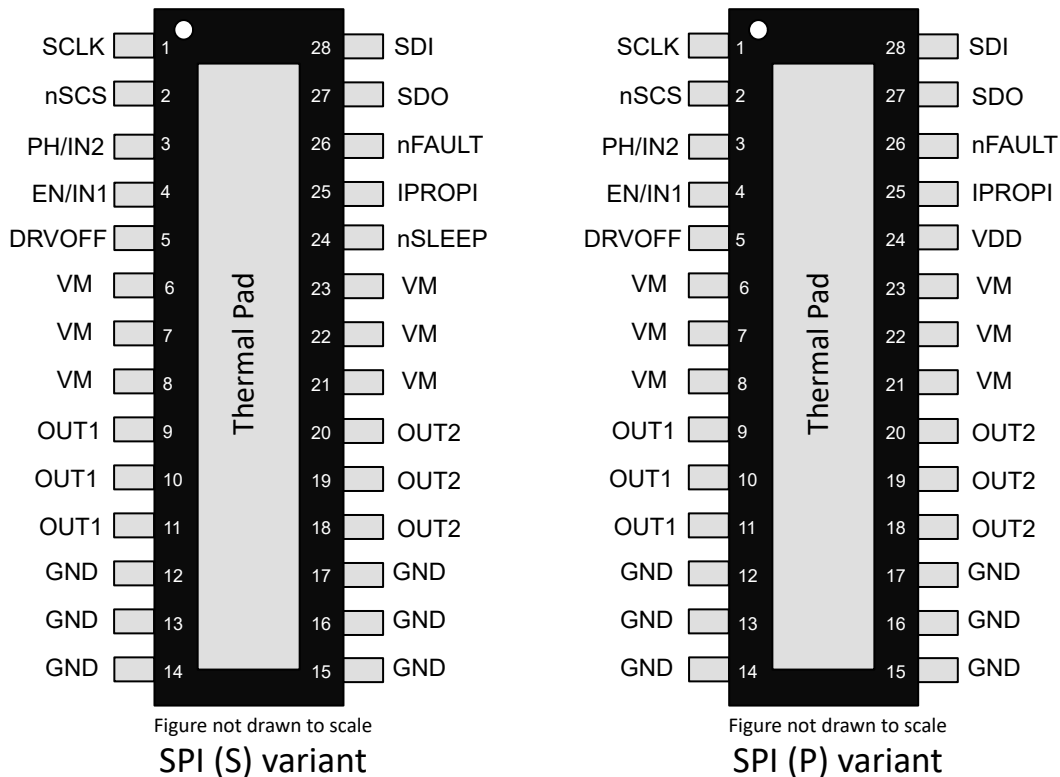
SCLK 1
nSCS 2
PH/IN2 3
EN/IN1 4
DRVOFF 5
VM 6
VM 7
VM 8
OUT1 9
OUT1 10
OUT1 11
GND 12
GND 13
GND 14

28 SDI
27 SDO
26 nFAULT
25 IPROPI
24 nSLEEP
23 VM
22 VM
21 VM
20 OUT2
19 OUT2
18 OUT2
17 GND
16 GND
15 GND

Thermal Pad

Figure not drawn to scale
SPI (S) variant

SCLK 1
nSCS 2
PH/IN2 3
EN/IN1 4
DRVOFF 5
VM 6
VM 7
VM 8
OUT1 9
OUT1 10
OUT1 11
GND 12
GND 13
GND 14

28 SDI
27 SDO
26 nFAULT
25 IPROPI
24 VDD
23 VM
22 VM
21 VM
20 OUT2
19 OUT2
18 OUT2
17 GND
16 GND
15 GND

Thermal Pad

Figure not drawn to scale
SPI (P) variant